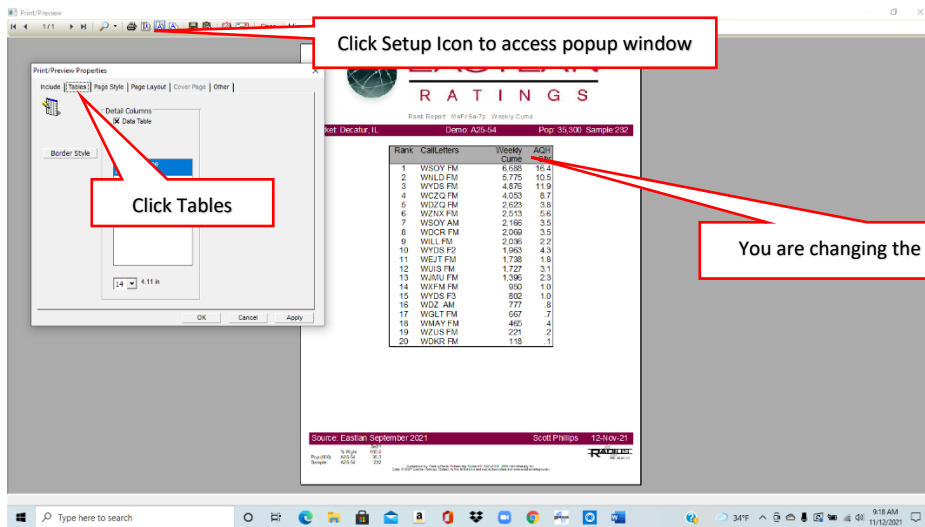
Print/Preview

1/1

Click Setup Icon to access popup window

Print/Preview Properties

Include | Tables | Page Style | Page Layout | Cover Page | Other

Detail Columns

Data Table

Border Style

Click Tables

14 4.11 in

OK Cancel Apply

R A T I N G S

Rank Report: MoFr6a-7p Weekly Cume

ket: Decatur, IL Demo: A25-54 Pop: 35,300 Sample:232

| Rank | CallLetters | Weekly Cume | AQH Shr |
|---|---|---|---|
| 1 | WSOY FM | 6,688 | 16.4 |
| 2 | WNLD FM | 5,775 | 10.5 |
| 3 | WYDS FM | 4,876 | 11.9 |
| 4 | WCZQ FM | 4,053 | 8.7 |
| 5 | WDZQ FM | 2,623 | 3.8 |
| 6 | WZNX FM | 2,513 | 5.6 |
| 7 | WSOY AM | 2,166 | 3.5 |
| 8 | WDCR FM | 2,069 | 3.5 |
| 9 | WILL FM | 2,036 | 2.2 |
| 10 | WYDS F2 | 1,963 | 4.3 |
| 11 | WEJT FM | 1,738 | 1.8 |
| 12 | WUIS FM | 1,727 | 3.1 |
| 13 | WJMU FM | 1,396 | 2.3 |
| 14 | WXFM FM | 950 | 1.0 |
| 15 | WYDS F3 | 802 | 1.0 |
| 16 | WDZ AM | 777 | .8 |
| 17 | WGLT FM | 667 | .7 |
| 18 | WMAY FM | 465 | .4 |
| 19 | WZUS FM | 221 | .2 |
| 20 | WDKR FM | 118 | .1 |

You are changing the

Source: Eastlan September 2021 Scott Phillips 12-Nov-21

Pop(00): A25-54 353
Sample: A25-54 232

Type here to search

34°F 9:18 AM 11/12/2021